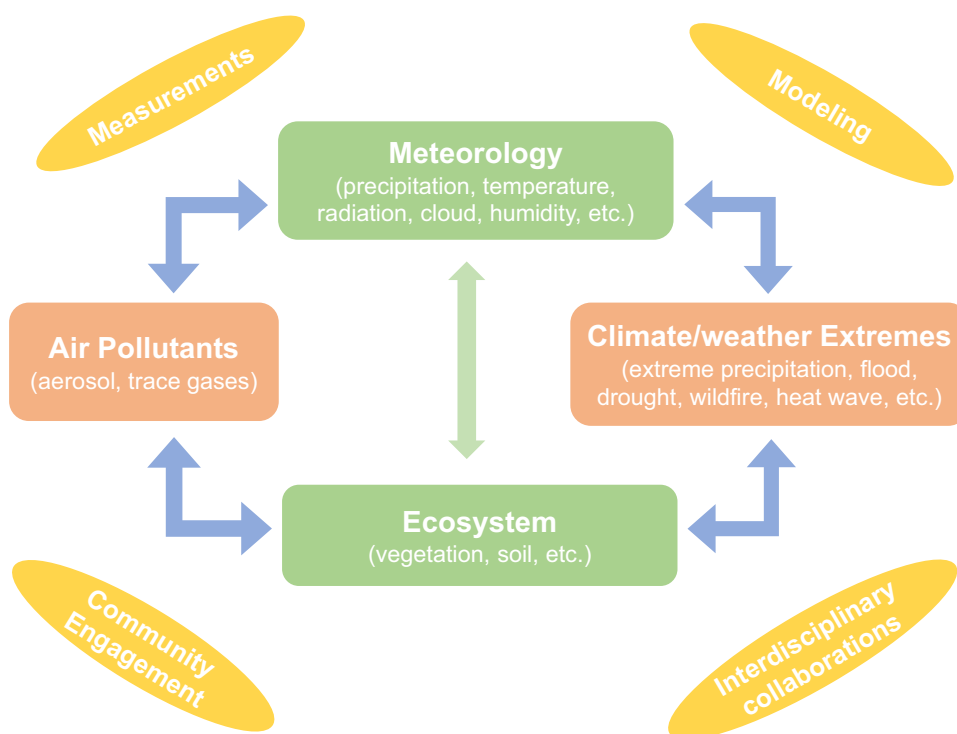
Measurements

Modeling

Meteorology
(precipitation, temperature, radiation, cloud, humidity, etc.)

Air Pollutants
(aerosol, trace gases)

Climate/weather Extremes
(extreme precipitation, flood, drought, wildfire, heat wave, etc.)

Ecosystem
(vegetation, soil, etc.)

Community Engagement

Interdisciplinary collaborations